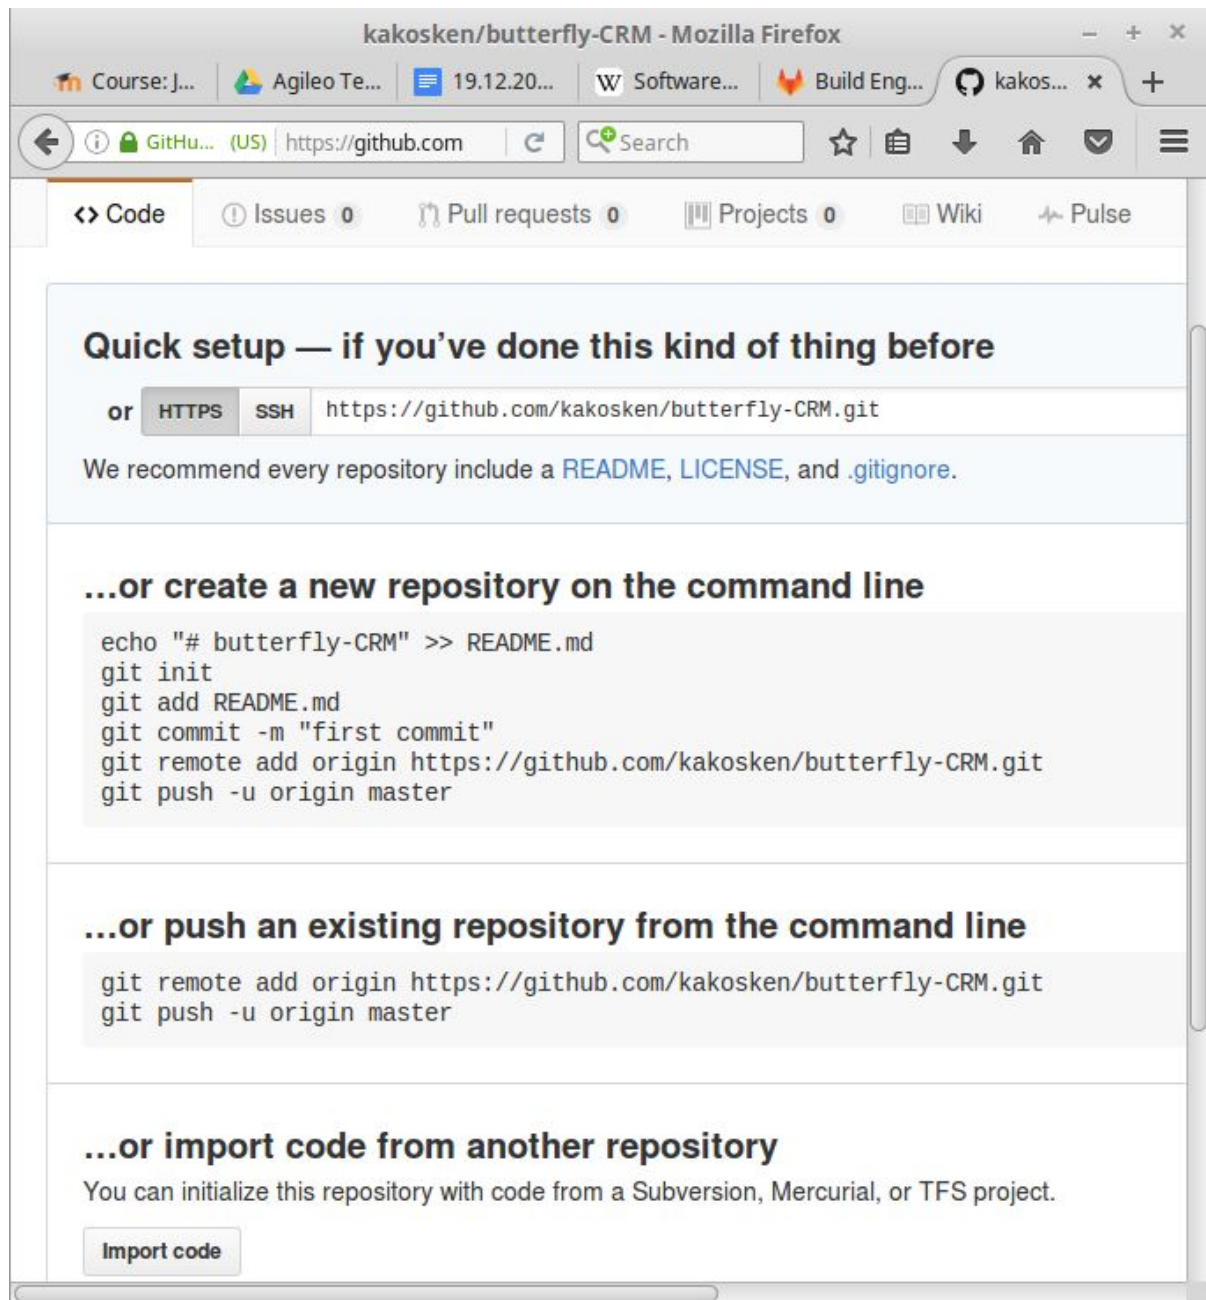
kakosken/butterfly-CRM - Mozilla Firefox

Course: J... | Agileo Te... | 19.12.20... | Software... | Build Eng... | kakos... ×  +

GitHu... (US) | https://github.com | Search

<> Code | Issues 0 | Pull requests 0 | Projects 0 | Wiki | Pulse

Quick setup — if you've done this kind of thing before

or HTTPS SSH https://github.com/kakosken/butterfly-CRM.git

We recommend every repository include a README, LICENSE, and .gitignore.

...or create a new repository on the command line

echo "# butterfly-CRM" >> README.md
git init
git add README.md
git commit -m "first commit"
git remote add origin https://github.com/kakosken/butterfly-CRM.git
git push -u origin master

...or push an existing repository from the command line

git remote add origin https://github.com/kakosken/butterfly-CRM.git
git push -u origin master

...or import code from another repository

You can initialize this repository with code from a Subversion, Mercurial, or TFS project.

Import code